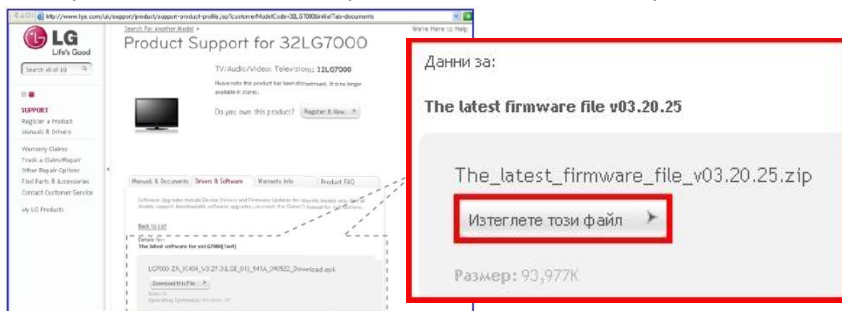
http://www.lge.com/uk/support/product/support-product-profile.jsp?customerModelCode=32LG7000&initTab=documents

Search for Another Model »

We're Here to Help

LG
Life's Good

Product Support for 32LG7000

Search all of LG

SUPPORT
Register a Product
Manuals & Drivers

Warranty Claims
Track a Claim/Repair
Other Repair Options
Find Parts & Accessories
Contact Customer Service

My LG Products

TV/Audio/Video: Television: 32LG7000

Please note this product has been discontinued. It is no longer available in stores.

Do you own this product? Register It Now

Manuals & Documents | Drivers & Software | Warranty Info | Product FAQ

Back to List

Details for:
The latest software for v03.20.25

LG7000-ZA_IC404_V3.27.20.LGE_011_541A_040822_Download.zip

Download this File

Данни за:

The latest firmware file v03.20.25

The_latest_firmware_file_v03.20.25.zip

Изтеглете този файл

Размер: 93,977K